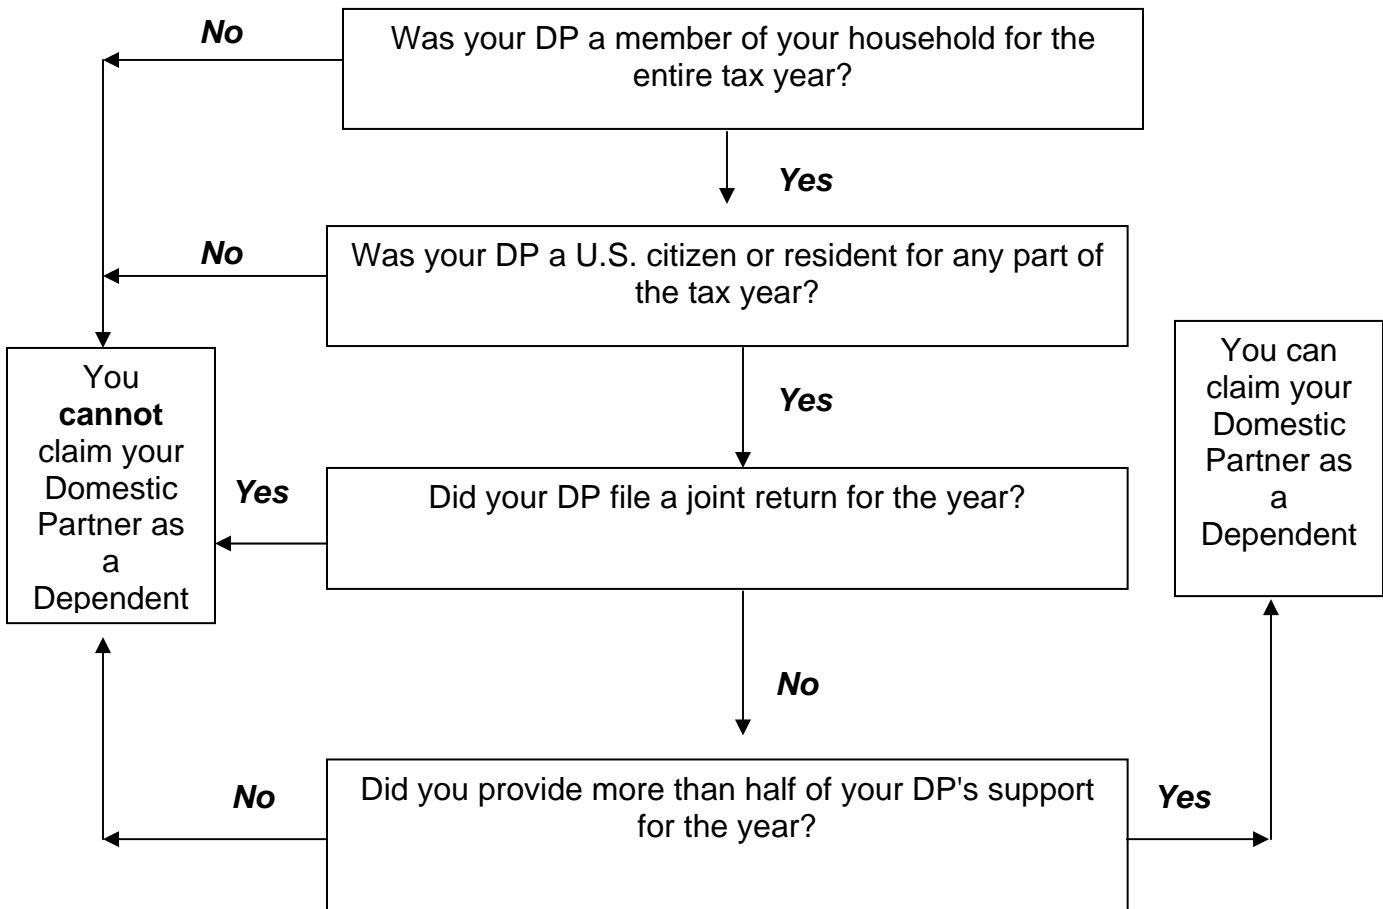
No

Was your DP a member of your household for the entire tax year?

Yes

No

Was your DP a U.S. citizen or resident for any part of the tax year?

You **cannot** claim your Domestic Partner as a Dependent

Yes

You can claim your Domestic Partner as a Dependent

Yes

Did your DP file a joint return for the year?

No

No

Did you provide more than half of your DP's support for the year?

Yes